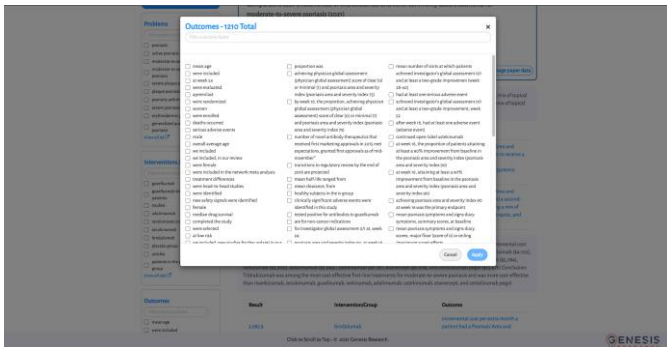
Outcomes - 1210 Total

mean age
were included
at week 12
were evaluated
agreed tool
were randomized
women
were enrolled
deaths occurred
serious adverse events
male
overall average age
we included
we included, in our review
were female
were included in the network meta analysis
treatment differences
were head-to-head studies
were identified
new safety signals were identified
female
median drug survival
completed the study
were selected
at low risk

proportion was
achieving physician global assessment
by week 16, the proportion, achieving physician global assessment
number of novel antibody therapeutics that received first marketing approvals
transitions in regulatory review by the end of 2016 are projected
mean half-life ranged from
mean clearance, from
healthy subjects in the in group
clinically significant adverse events were identified in this study
tested positive for antibodies to guselkumab
for investigator global assessment

mean number of visits at which patients achieved investigator's global assessment
had at least one serious adverse event
after week 16, had at least one adverse event
continued open-label ustekinumab
at week 16, the proportion of patients attaining
at week 16, attaining at least a 90% improvement from baseline
achieving psoriasis area and severity index
mean psoriasis symptoms and signs diary
mean psoriasis symptoms and signs diary scores

Cancel
Apply

Problems
Interventions
Outcomes
mean age
were included

Result
Intervention/Group
Outcome

Click to Scroll to Top · © 2021 Genesis Research
GENESIS